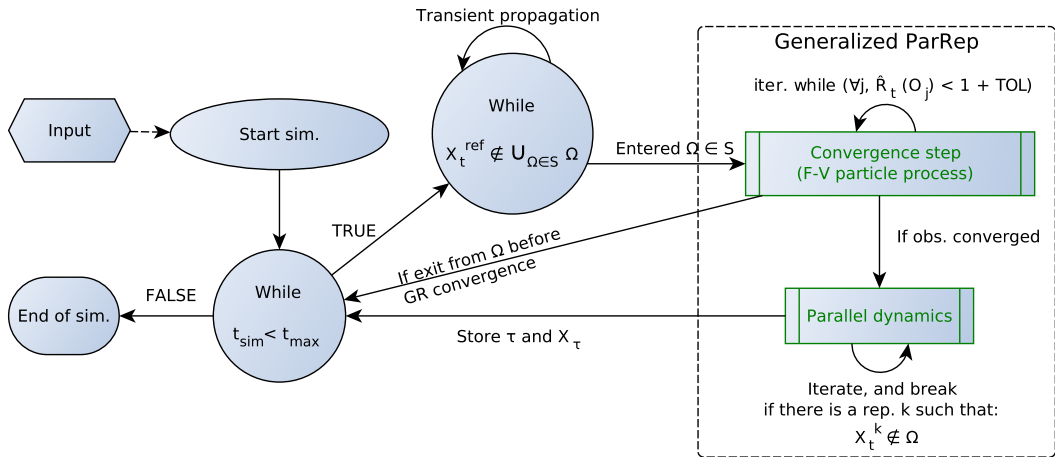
Transient propagation

Generalized ParRep

iter. while $(\forall j, \hat{R}_t(O_j) < 1 + TOL)$

Input

Start sim.

While

$X_t^{ref} \notin \bigcup_{\Omega \in S} \Omega$

Entered $\Omega \in S$

Convergence step (F-V particle process)

TRUE

If exit from $\Omega$ before GR convergence

If obs. converged

FALSE

End of sim.

While

$t_{sim} < t_{max}$

Store $\tau$ and $X_\tau$

Parallel dynamics

Iterate, and break if there is a rep. k such that:

$X_t^k \notin \Omega$